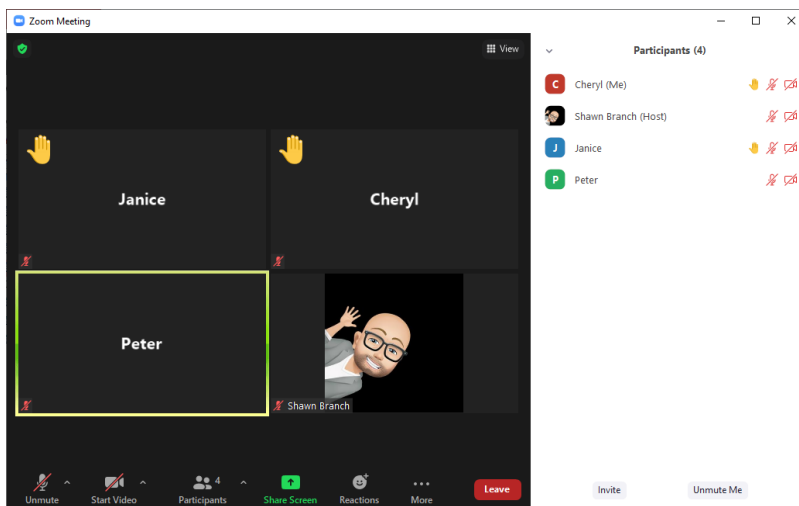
Zoom Meeting

View

Janice

Cheryl

Peter

Shawn Branch

Unmute

Start Video

4
Participants

Share Screen

Reactions

More

Leave

Participants (4)

C Cheryl (Me)

Shawn Branch (Host)

J Janice

P Peter

Invite

Unmute Me